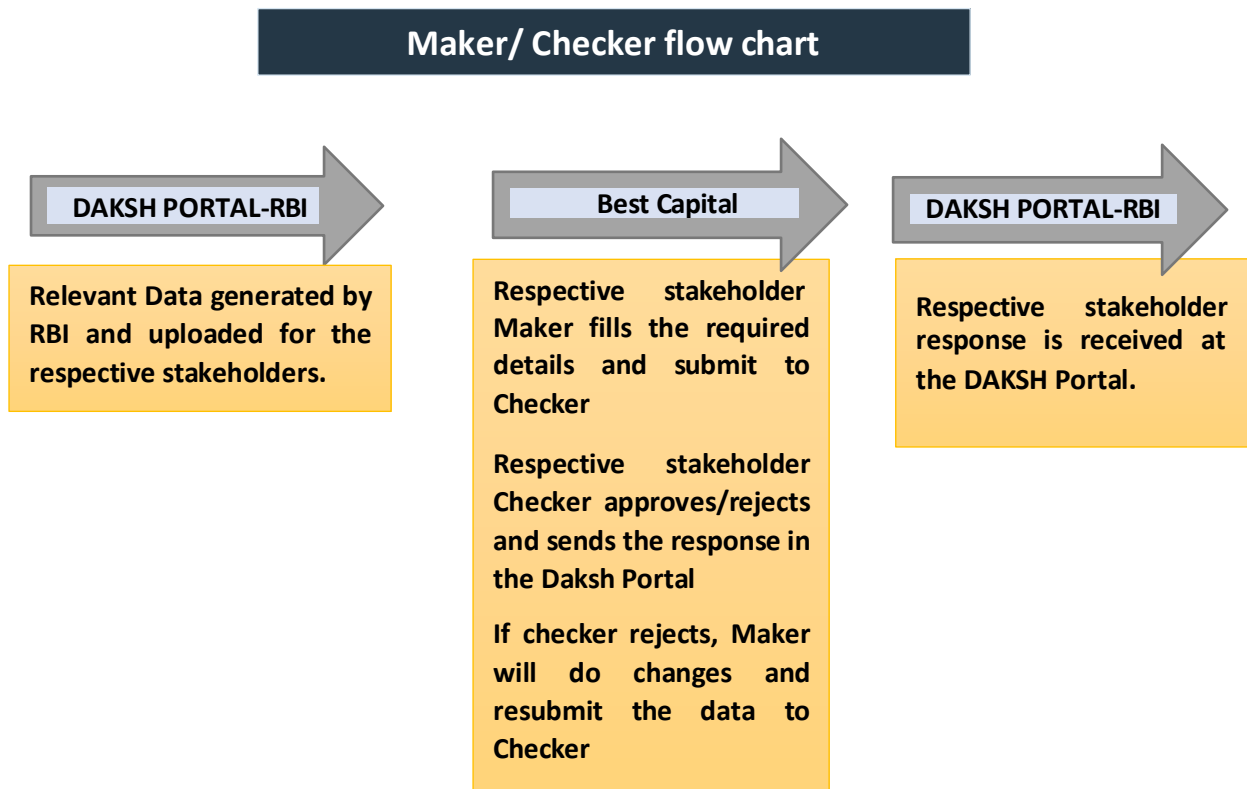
Maker/ Checker flow chart

DAKSH PORTAL-RBI

Relevant Data generated by RBI and uploaded for the respective stakeholders.

Best Capital

Respective stakeholder Maker fills the required details and submit to Checker

Respective stakeholder Checker approves/rejects and sends the response in the Daksh Portal

If checker rejects, Maker will do changes and resubmit the data to Checker

DAKSH PORTAL-RBI

Respective stakeholder response is received at the DAKSH Portal.